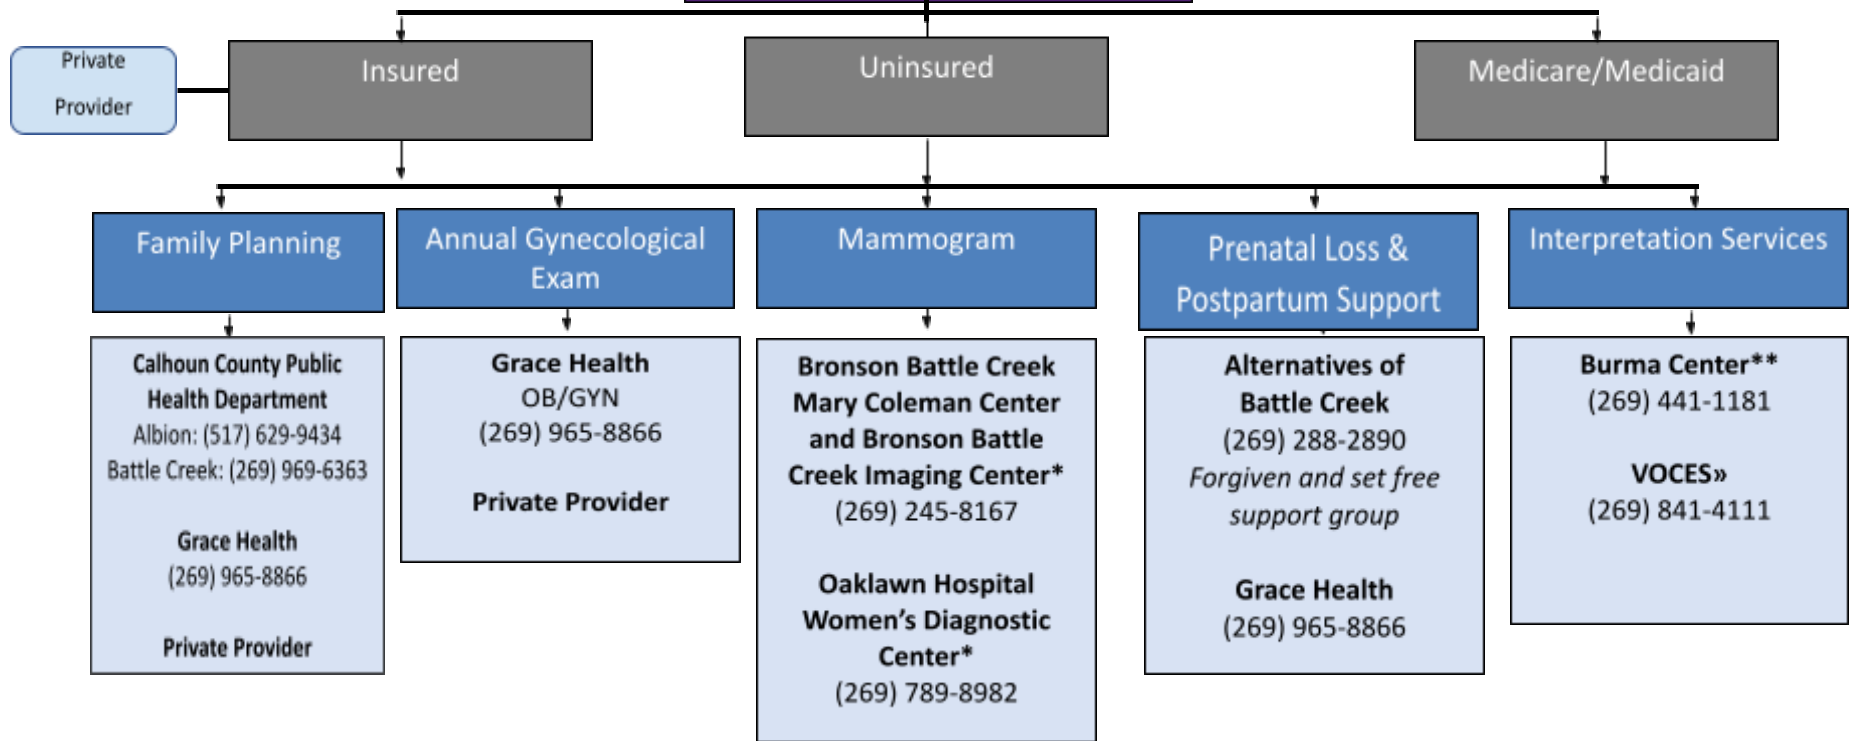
Private Provider

Insured

Uninsured

Medicare/Medicaid

Family Planning

Annual Gynecological Exam

Mammogram

Prenatal Loss & Postpartum Support

Interpretation Services

Calhoun County Public Health Department
Albion: (517) 629-9434
Battle Creek: (269) 969-6363

Grace Health
(269) 965-8866

Private Provider

Grace Health
OB/GYN
(269) 965-8866

Private Provider

Bronson Battle Creek Mary Coleman Center and Bronson Battle Creek Imaging Center*
(269) 245-8167

Oaklawn Hospital Women's Diagnostic Center*
(269) 789-8982

Alternatives of Battle Creek
(269) 288-2890
*Forgiven and set free support group*

Grace Health
(269) 965-8866

Burma Center**
(269) 441-1181

VOCES»
(269) 841-4111